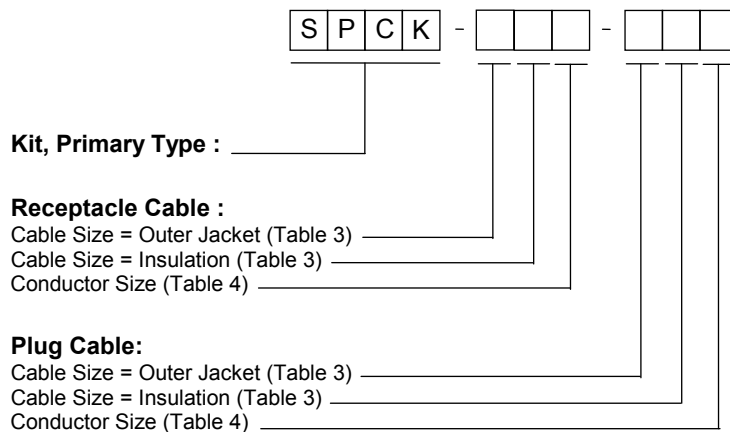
S P C K - - 

Kit, Primary Type :

Receptacle Cable :
Cable Size = Outer Jacket (Table 3)
Cable Size = Insulation (Table 3)
Conductor Size (Table 4)

Plug Cable:
Cable Size = Outer Jacket (Table 3)
Cable Size = Insulation (Table 3)
Conductor Size (Table 4)